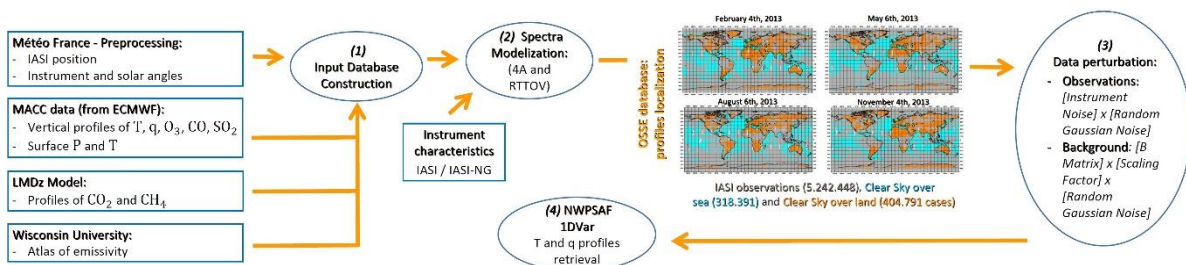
Météo France - Preprocessing:
- IASI position
- Instrument and solar angles

MACC data (from ECMWF):
- Vertical profiles of T, q, $O_3$, CO, $SO_2$
- Surface P and T

LMDz Model:
- Profiles of $CO_2$ and $CH_4$

Wisconsin University:
- Atlas of emissivity

(1)
Input Database Construction

Instrument characteristics
IASI / IASI-NG

(2) Spectra Modelization:
(4A and RTTOV)

OSSE database: profiles localization

February 4th, 2013
May 6th, 2013
August 6th, 2013
November 4th, 2013

IASI observations (5.242.448), Clear Sky over sea (318.391) and Clear Sky over land (404.791 cases)

(3)
Data perturbation:
- Observations: [Instrument Noise] x [Random Gaussian Noise]
- Background: [B Matrix] x [Scaling Factor] x [Random Gaussian Noise]

(4) NWPSAF 1DVar
T and q profiles retrieval